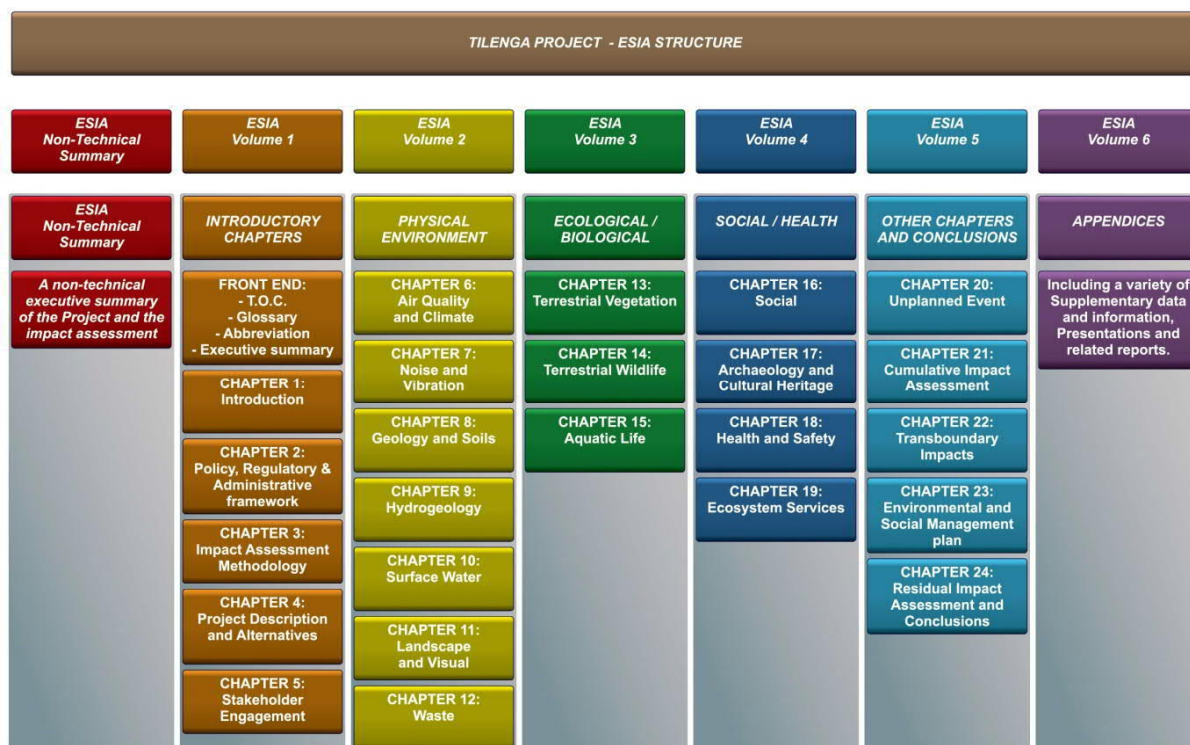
TILENGA PROJECT - ESIA STRUCTURE

ESIA Non-Technical Summary

ESIA Non-Technical Summary

A non-technical executive summary of the Project and the impact assessment

ESIA Volume 1

INTRODUCTORY CHAPTERS

FRONT END:
- T.O.C.
- Glossary
- Abbreviation
- Executive summary

CHAPTER 1: Introduction

CHAPTER 2: Policy, Regulatory & Administrative framework

CHAPTER 3: Impact Assessment Methodology

CHAPTER 4: Project Description and Alternatives

CHAPTER 5: Stakeholder Engagement

ESIA Volume 2

PHYSICAL ENVIRONMENT

CHAPTER 6: Air Quality and Climate

CHAPTER 7: Noise and Vibration

CHAPTER 8: Geology and Soils

CHAPTER 9: Hydrogeology

CHAPTER 10: Surface Water

CHAPTER 11: Landscape and Visual

CHAPTER 12: Waste

ESIA Volume 3

ECOLOGICAL / BIOLOGICAL

CHAPTER 13: Terrestrial Vegetation

CHAPTER 14: Terrestrial Wildlife

CHAPTER 15: Aquatic Life

ESIA Volume 4

SOCIAL / HEALTH

CHAPTER 16: Social

CHAPTER 17: Archaeology and Cultural Heritage

CHAPTER 18: Health and Safety

CHAPTER 19: Ecosystem Services

ESIA Volume 5

OTHER CHAPTERS AND CONCLUSIONS

CHAPTER 20: Unplanned Event

CHAPTER 21: Cumulative Impact Assessment

CHAPTER 22: Transboundary Impacts

CHAPTER 23: Environmental and Social Management plan

CHAPTER 24: Residual Impact Assessment and Conclusions

ESIA Volume 6

APPENDICES

Including a variety of Supplementary data and information, Presentations and related reports.